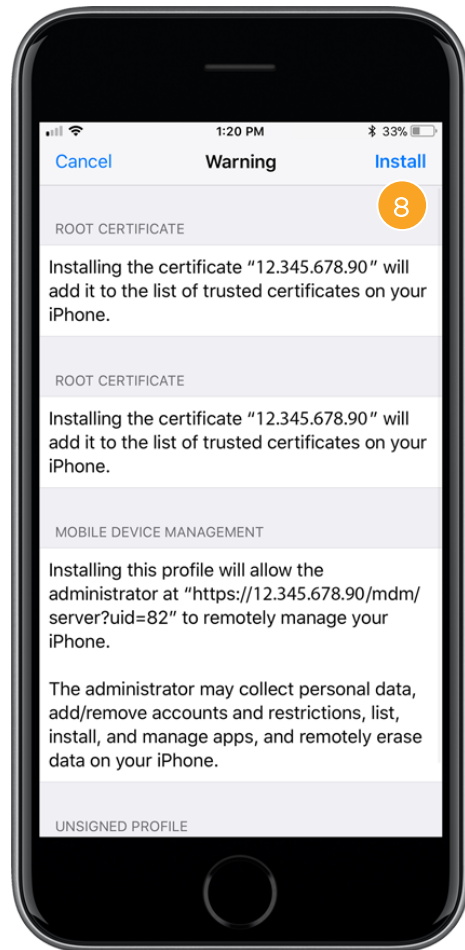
1:20 PM
33%

Cancel Warning Install

8

ROOT CERTIFICATE

Installing the certificate “12.345.678.90” will add it to the list of trusted certificates on your iPhone.

ROOT CERTIFICATE

Installing the certificate “12.345.678.90” will add it to the list of trusted certificates on your iPhone.

MOBILE DEVICE MANAGEMENT

Installing this profile will allow the administrator at “https://12.345.678.90/mdm/server?uid=82” to remotely manage your iPhone.

The administrator may collect personal data, add/remove accounts and restrictions, list, install, and manage apps, and remotely erase data on your iPhone.

UNSIGNED PROFILE